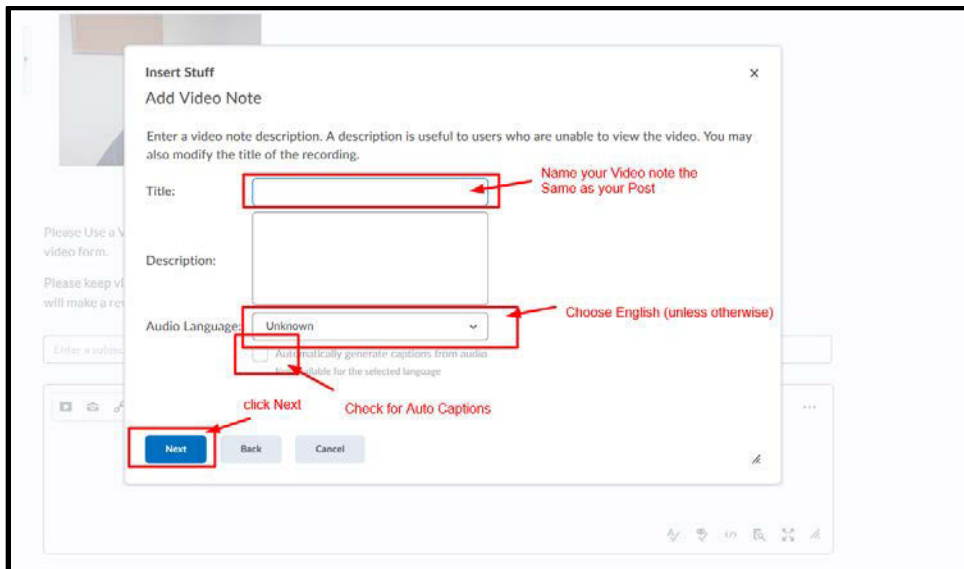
Insert Stuff

Add Video Note

Enter a video note description. A description is useful to users who are unable to view the video. You may also modify the title of the recording.

Title:

Name your Video note the Same as your Post

Description:

Please Use a V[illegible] video form.

Please keep vi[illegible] will make a re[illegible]

Audio Language: Unknown

Choose English (unless otherwise)

Enter a subje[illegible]

Automatically generate captions from audio

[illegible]ilable for the selected language

click Next

Check for Auto Captions

Next Back Cancel